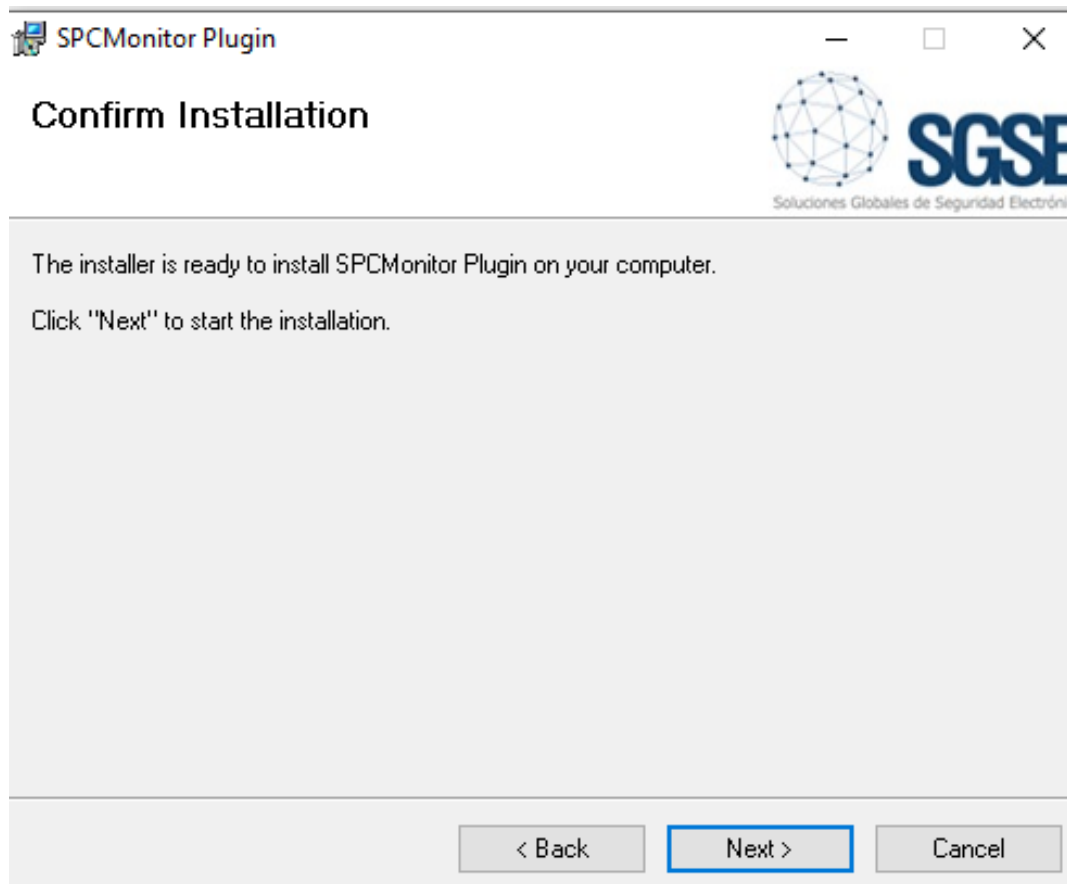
SPCMonitor Plugin

Confirm Installation

SGSE
Soluciones Globales de Seguridad Electróni

The installer is ready to install SPCMonitor Plugin on your computer.

Click "Next" to start the installation.

< Back
Next >
Cancel